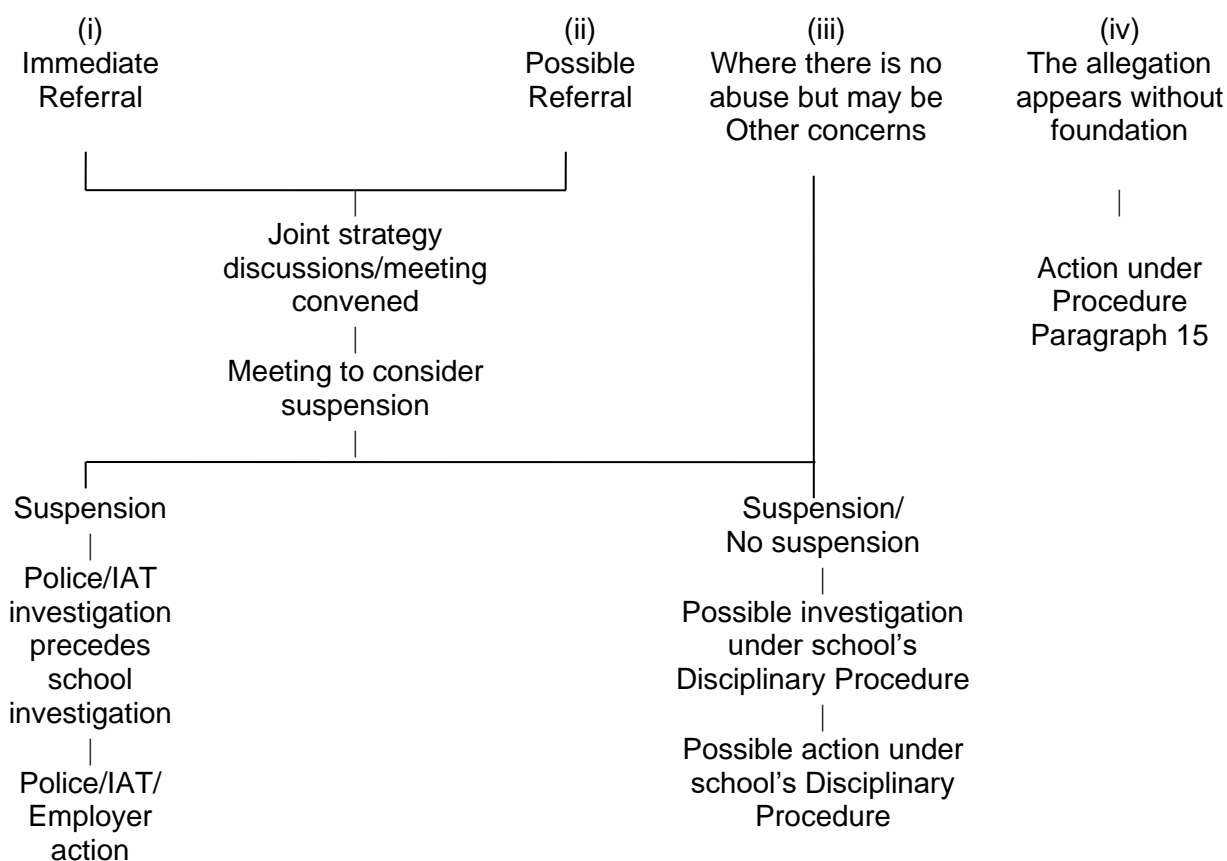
(i)
Immediate Referral

(ii)
Possible Referral

(iii)
Where there is no abuse but may be Other concerns

(iv)
The allegation appears without foundation

Joint strategy discussions/meeting convened

Meeting to consider suspension

Action under Procedure Paragraph 15

Suspension

Police/IAT investigation precedes school investigation

Police/IAT/ Employer action

Suspension/ No suspension

Possible investigation under school's Disciplinary Procedure

Possible action under school's Disciplinary Procedure